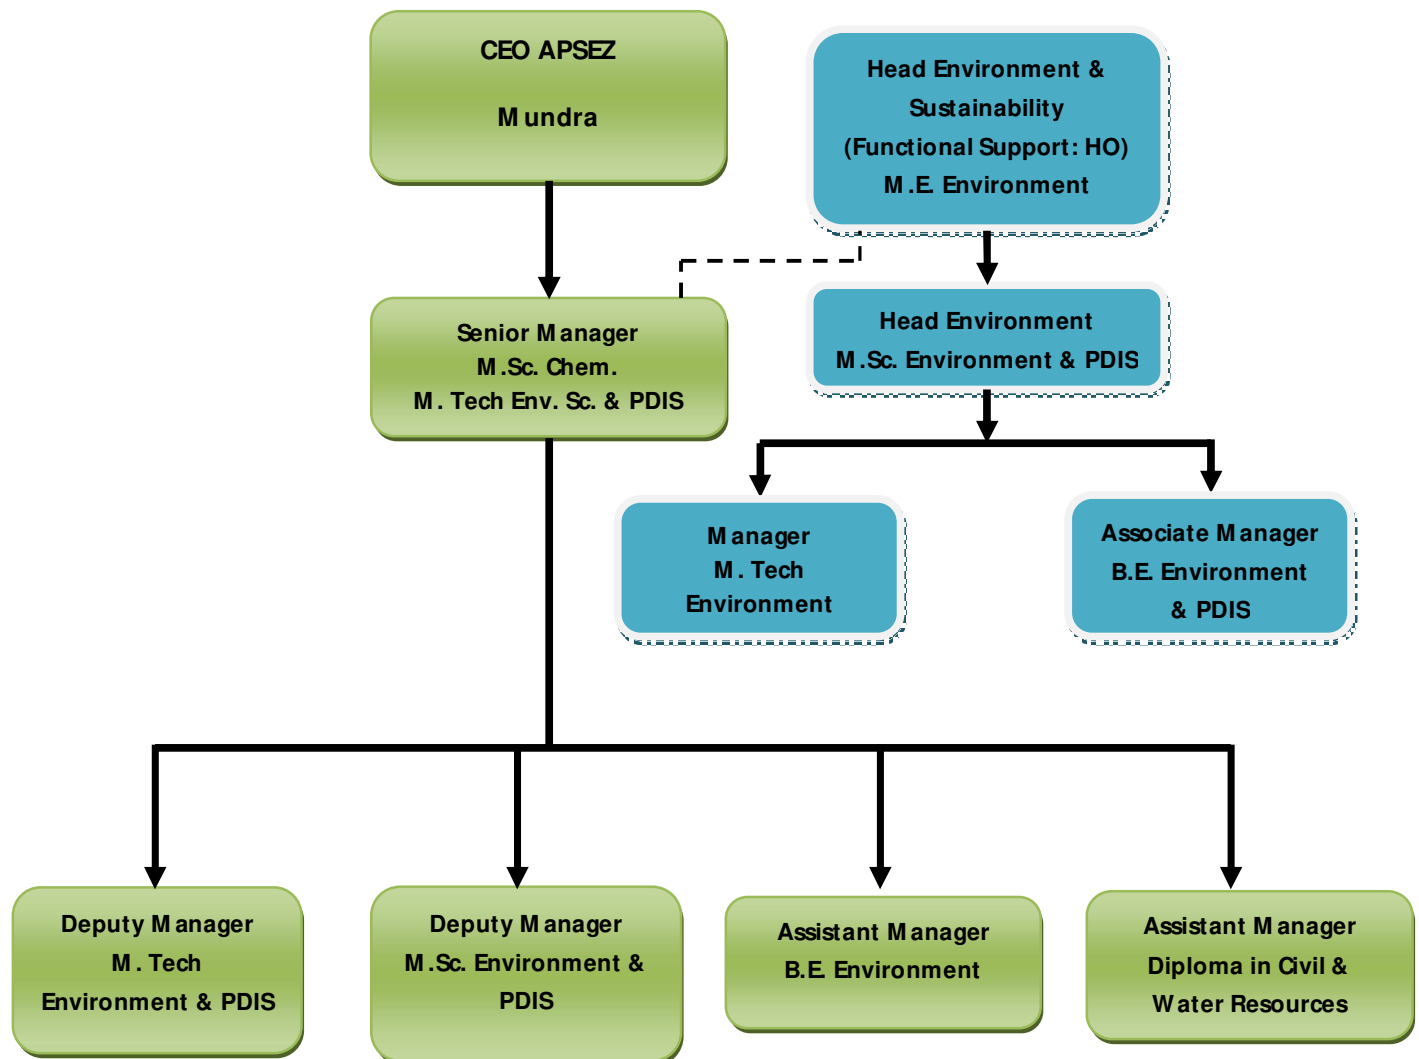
CEO APSEZ

Mundra

Head Environment & Sustainability (Functional Support: HO) M.E. Environment

Senior Manager
M.Sc. Chem.
M. Tech Env. Sc. & PDIS

Head Environment
M.Sc. Environment & PDIS

Manager
M. Tech
Environment

Associate Manager
B.E. Environment
& PDIS

Deputy Manager
M. Tech
Environment & PDIS

Deputy Manager
M.Sc. Environment &
PDIS

Assistant Manager
B.E. Environment

Assistant Manager
Diploma in Civil &
Water Resources